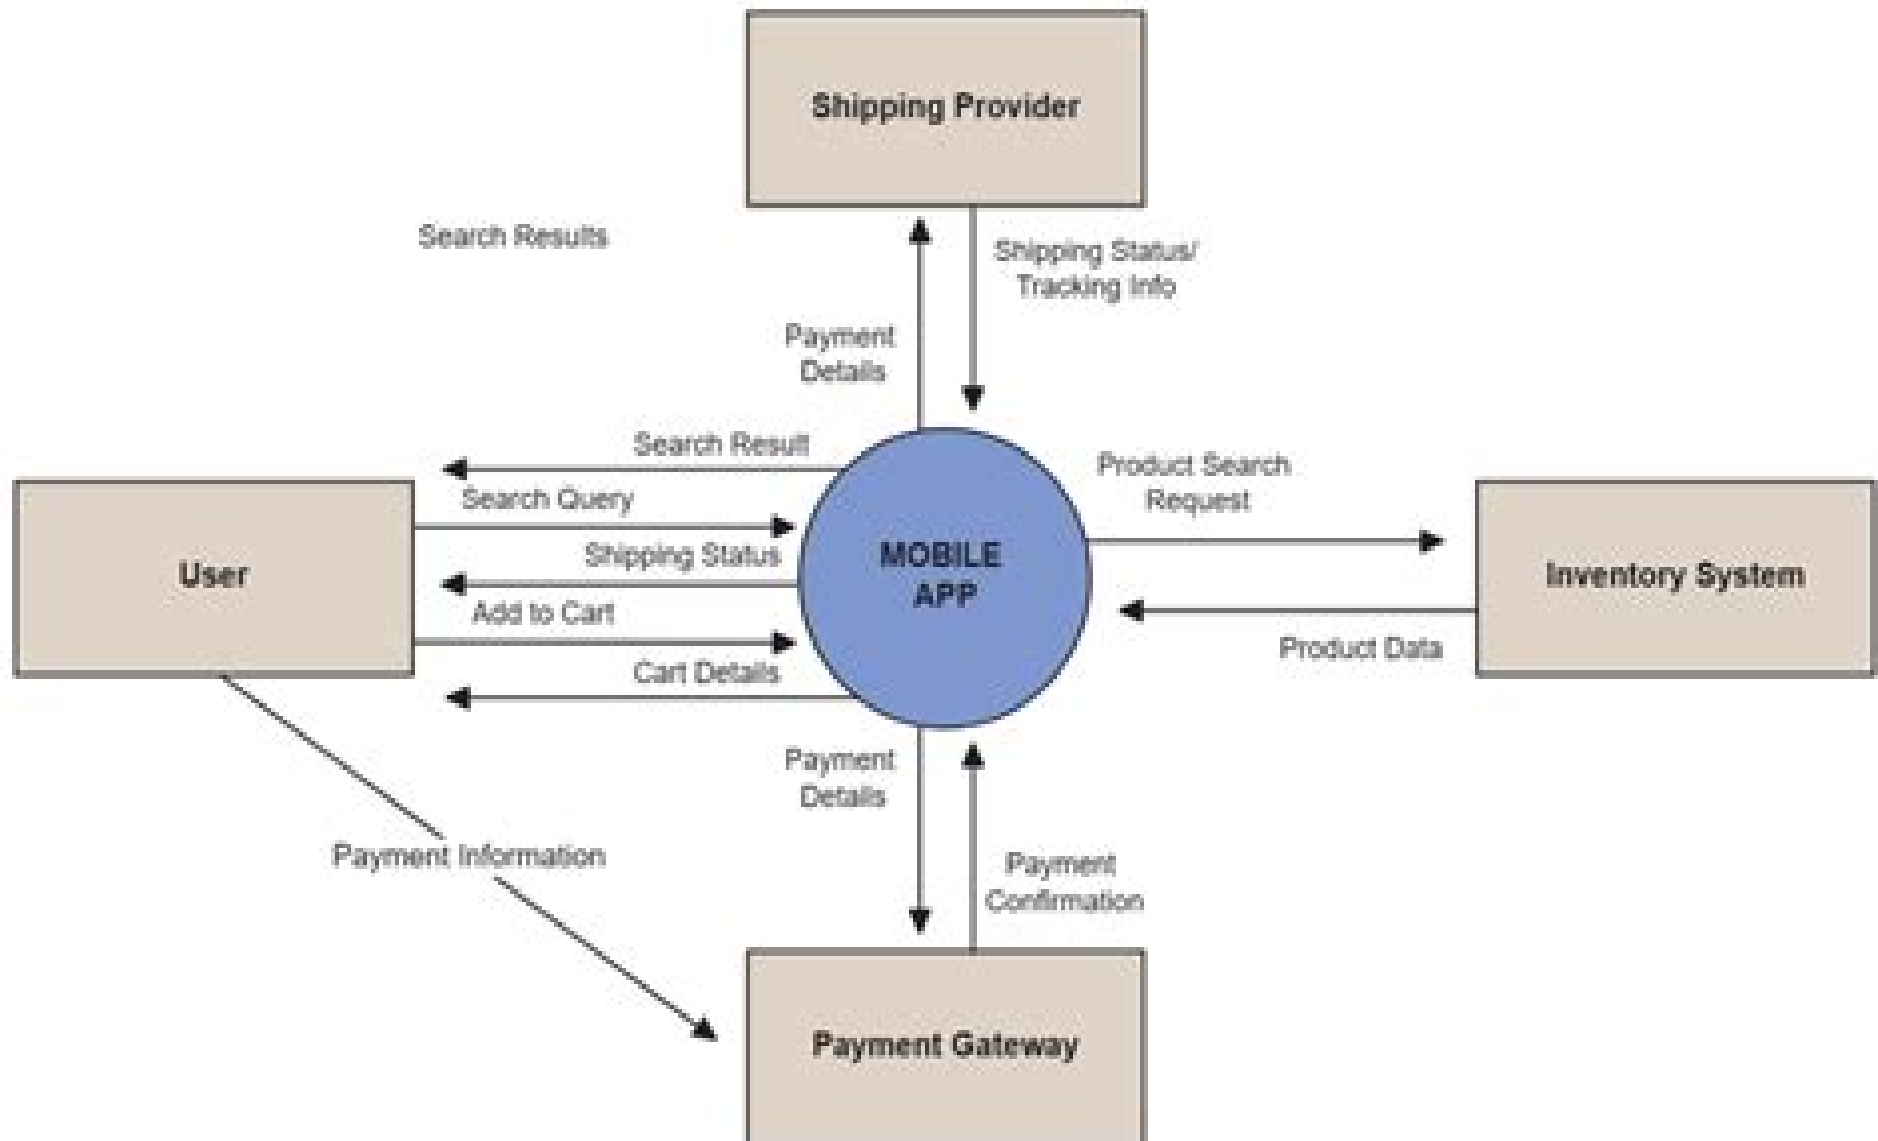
Shipping Provider

Search Results

Shipping Status/ Tracking Info

Payment Details

Search Result

Search Query

Shipping Status

Add to Cart

Cart Details

User

MOBILE APP

Product Search Request

Inventory System

Product Data

Payment Details

Payment Information

Payment Confirmation

Payment Gateway